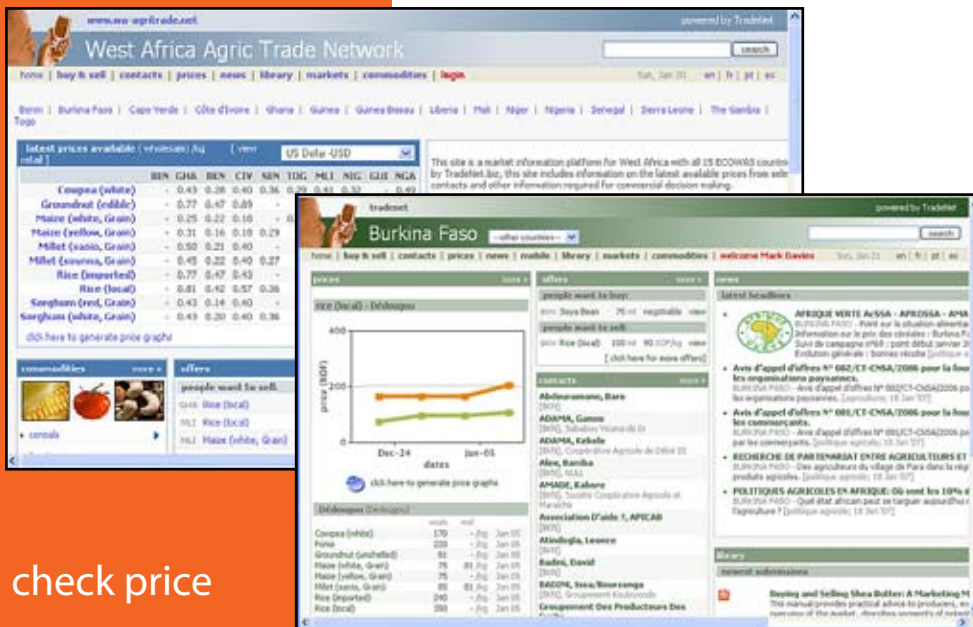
www.wa-agritrade.net

powered by TradeNet

West Africa Agric Trade Network

search

home | buy & sell | contacts | prices | news | library | markets | commodities | login

Sun, Jan 21 en | fr | pt | es

Benin | Burkina Faso | Cape Verde | Côte d'Ivoire | Ghana | Guinea | Guinea Bissau | Liberia | Mali | Niger | Nigeria | Senegal | Sierra Leone | The Gambia | Togo

latest prices available ( wholesale /kg retail ) [ view US Dollar USD

| | BEN | GHA | BEN | CIV | SEN | TOG | MLI | NIG | GUI | NGA |
|---|---|---|---|---|---|---|---|---|---|---|
| Cowpea (white) | - | 0.43 | 0.28 | 0.40 | 0.36 | 0.29 | 0.41 | 0.32 | - | 0.49 |
| Groundnut (edible) | - | 0.77 | 0.47 | 0.69 | - | | | | | |
| Maize (white, Grain) | - | 0.25 | 0.22 | 0.18 | - | | | | | |
| Maize (yellow, Grain) | - | 0.31 | 0.16 | 0.18 | 0.29 | | | | | |
| Millet (sanio, Grain) | - | 0.50 | 0.21 | 0.40 | - | | | | | |
| Millet (souna, Grain) | - | 0.45 | 0.22 | 0.40 | 0.27 | | | | | |
| Rice (imported) | - | 0.77 | 0.47 | 0.43 | - | | | | | |
| Rice (local) | - | 0.81 | 0.42 | 0.57 | 0.36 | | | | | |
| Sorghum (red, Grain) | - | 0.43 | 0.14 | 0.40 | - | | | | | |
| Sorghum (white, Grain) | - | 0.43 | 0.20 | 0.40 | 0.36 | | | | | |

click here to generate price graphs

commodities more »

cereals

offers

people want to sell

GHA Rice (local)

MLI Rice (local)

MLI Maize (white, Grain)

This site is a market information platform for West Africa with all 15 ECOWAS countr by TradeNet.biz, this site includes information on the latest available prices from sell contacts and other information required for commercial decision making.

tradenet

powered by TradeNet

Burkina Faso --other countries--

search

home | buy & sell | contacts | prices | news | mobile | library | markets | commodities | welcome Mark Davies

Sun, Jan 21 en | fr | pt | es

prices more »

Rice (local) - Dédougou

400

200

0

price (XOF)

Dec-24

Jan-05

dates

click here to generate price graphs

Dédougou (Dédougou)

| | wsale | retail | | |
|---|---|---|---|---|
| Cowpea (white) | 170 | - | /kg | Jan 05 |
| Fonio | 220 | - | /kg | Jan 05 |
| Groundnut (unshelled) | 91 | - | /kg | Jan 05 |
| Maize (white, Grain) | 75 | 81 | /kg | Jan 05 |
| Maize (yellow, Grain) | 75 | - | /kg | Jan 05 |
| Millet (sanio, Grain) | 85 | 81 | /kg | Jan 05 |
| Rice (imported) | 240 | - | /kg | Jan 05 |
| Rice (local) | 180 | - | /kg | Jan 05 |

offers more »

people want to buy:

BEN Soya Bean 75 mt negotiable view

people want to sell:

BEN Rice (local) 100 mt 90 XOF/kg view

[ click here for more offers]

contacts more »

Abdouramane, Baro [BFA]

ADAMA, Ganou [BFA], Sababou Yiruma de Di

ADAMA, Kabele [BFA], Coopérative Agricole de Diébé III

Alex, Bamiba [BFA], MALI

AMAGE, Kabore [BFA], Société Coopérative Agricole et Maraiche

Association D'aide ?, APICAB

Atindegla, Leonce [BEN]

Badini, David [BFA]

BAEOMI, Issa/Bourzanga [BFA], Groupement Koulpounda

Groupement Des Producteurs Des

news

latest headlines

AFRIQUE VERTE AcSSA - APROSSA - AMA
BURKINA FASO - Point sur la situation alimentai Information sur le prix des céréales : Burkina Fa Suivi de campagne n°69 : point début janvier 2 Evolution générale : bonnes récolte [politique a

• Avis d'appel d'offres N° 002/CT-CNSA/2006 pour la fou les organisations paysannes.
BURKINA FASO - Avis d'appel d'offres N° 002/CT-CNSA/2006 po les organisations paysannes. [agriculture; 19 Jan '07]

• Avis d'appel d'offres N° 001/CT-CNSA/2006 pour la fou les commerçants.
BURKINA FASO - Avis d'appel d'offres N° 001/CT-CNSA/2006 po par les commerçants. [politique agricole; 19 Jan '07]

• RECHERCHE DE PARTENARIAT ENTRE AGRICULTEURS ET
BURKINA FASO - Des agriculteurs du village de Para dans la régi produits agricoles. [politique agricole; 19 Jan '07]

• POLITIQUES AGRICOLES EN AFRIQUE: Où sont les 10% d
BURKINA FASO - Que était africain peut se targuer aujourd'hui d l'agriculture ? [politique agricole; 18 Jan '07]

library

newest submissions

Buying and Selling Shea Butter: A Marketing M
This manual provides practical advice to producers, ex

check price